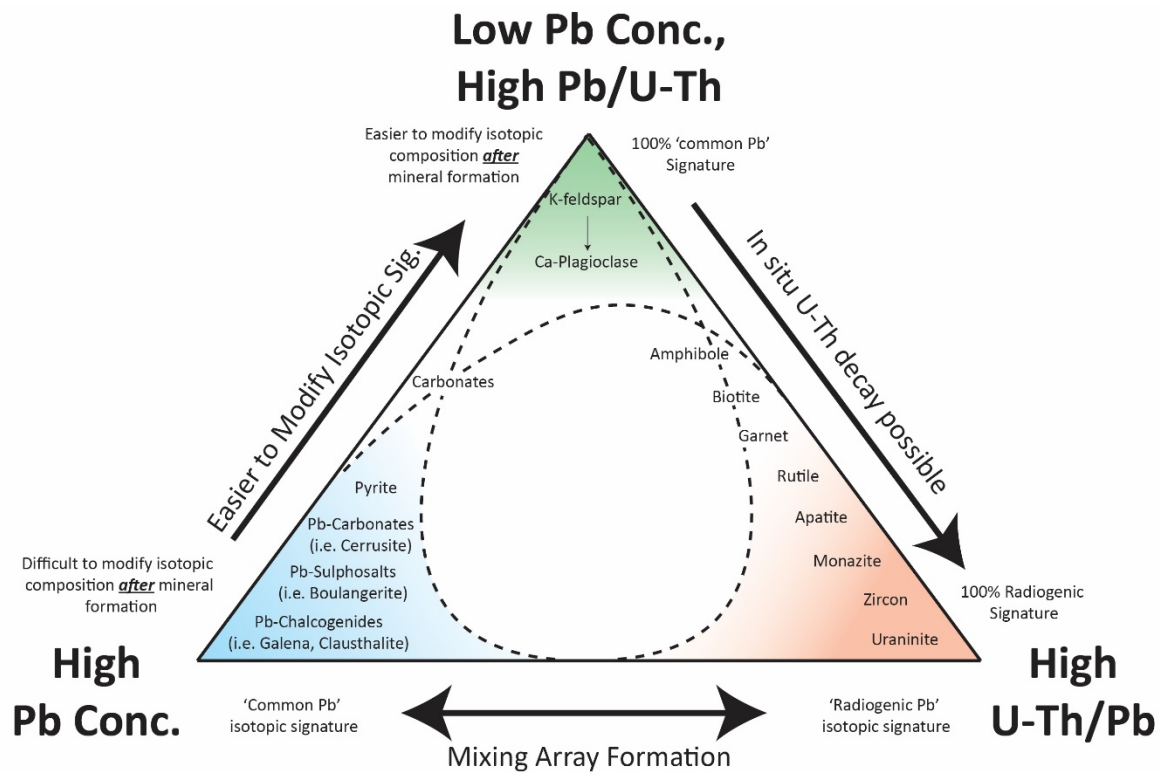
Low Pb Conc.,
High Pb/U-Th

Easier to modify isotopic composition ***after*** mineral formation

100% 'common Pb' Signature

Easier to Modify Isotopic Sig.

In situ U-Th decay possible

K-feldspar

Ca-Plagioclase

Amphibole

Carbonates

Biotite

Garnet

Rutile

Apatite

Monazite

Zircon

Uraninite

Pyrite

Pb-Carbonates
(i.e. Cerrusite)

Pb-Sulphosalts
(i.e. Boulangerite)

Pb-Chalcogenides
(i.e. Galena, Clausthalite)

Difficult to modify isotopic composition ***after*** mineral formation

100% Radiogenic Signature

High
Pb Conc.

'Common Pb' isotopic signature

'Radiogenic Pb' isotopic signature

High
U-Th/Pb

Mixing Array Formation